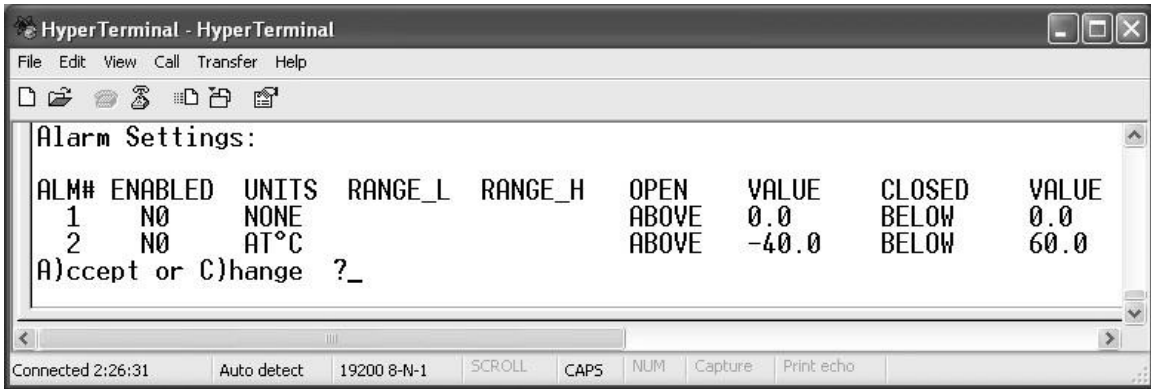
HyperTerminal - HyperTerminal

File Edit View Call Transfer Help

Alarm Settings:

| ALM# | ENABLED | UNITS | RANGE_L | RANGE_H | OPEN | VALUE | CLOSED | VALUE |
|---|---|---|---|---|---|---|---|---|
| 1 | NO | NONE | | | ABOVE | 0.0 | BELOW | 0.0 |
| 2 | NO | AT°C | | | ABOVE | -40.0 | BELOW | 60.0 |

A)ccept or C)hange ?_

Connected 2:26:31 | Auto detect | 19200 8-N-1 | SCROLL | CAPS | NUM | Capture | Print echo